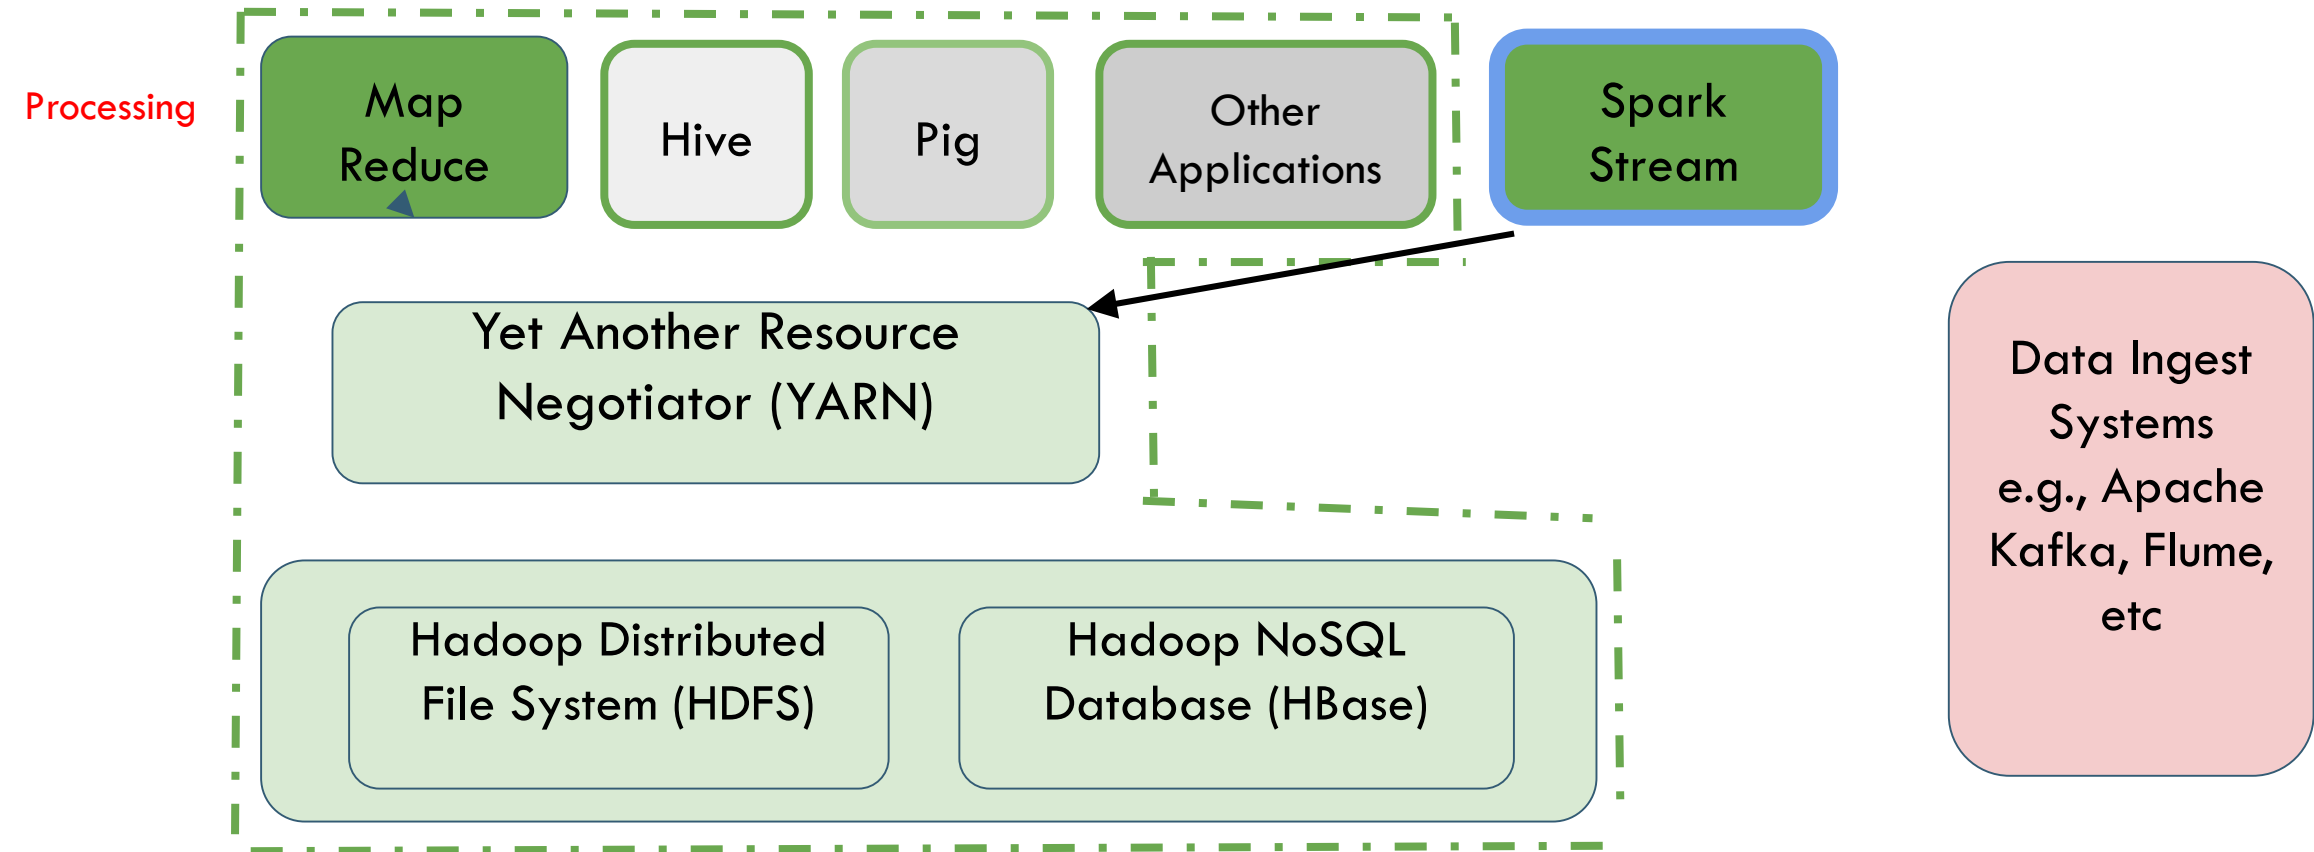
Processing

Map Reduce

Hive

Pig

Other Applications

Spark Stream

Yet Another Resource Negotiator (YARN)

Hadoop Distributed File System (HDFS)

Hadoop NoSQL Database (HBase)

Data Ingest Systems e.g., Apache Kafka, Flume, etc